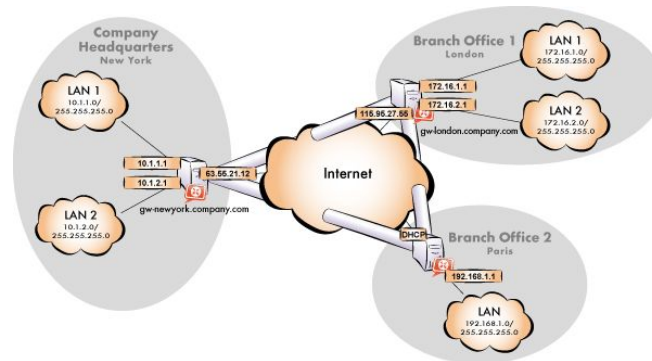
Company Headquarters
New York

LAN 1
10.1.1.0/
255.255.255.0

LAN 2
10.1.2.0/
255.255.255.0

10.1.1.1
10.1.2.1
63.55.21.12
gw-newyork.company.com

Internet

Branch Office 1
London

LAN 1
172.16.1.0/
255.255.255.0

LAN 2
172.16.2.0/
255.255.255.0

172.16.1.1
172.16.2.1
115.95.27.55
gw-london.company.com

Branch Office 2
Paris

DHCP
192.168.1.1

LAN
192.168.1.0/
255.255.255.0